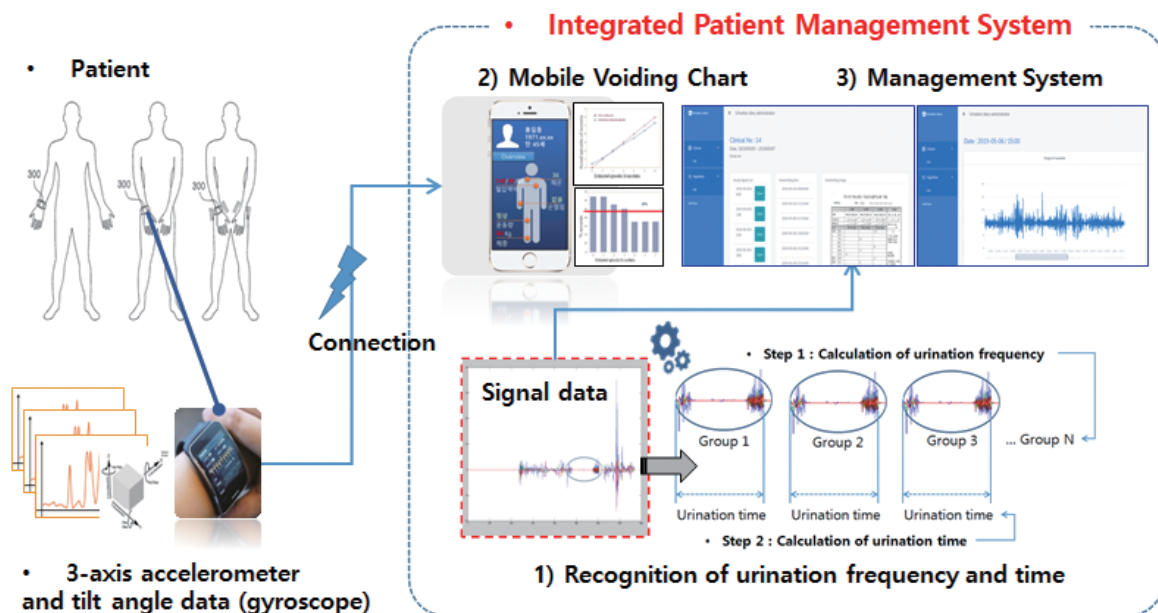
• Integrated Patient Management System

• Patient

300

300

300

2) Mobile Voiding Chart

3) Management System

Clinical No: 14

Date: 2019-05-06 / 15:00

Connection

Signal data

• Step 1 : Calculation of urination frequency

Group 1

Group 2

Group 3

... Group N

Urination time

Urination time

Urination time

• Step 2 : Calculation of urination time

1) Recognition of urination frequency and time

• 3-axis accelerometer and tilt angle data (gyroscope)